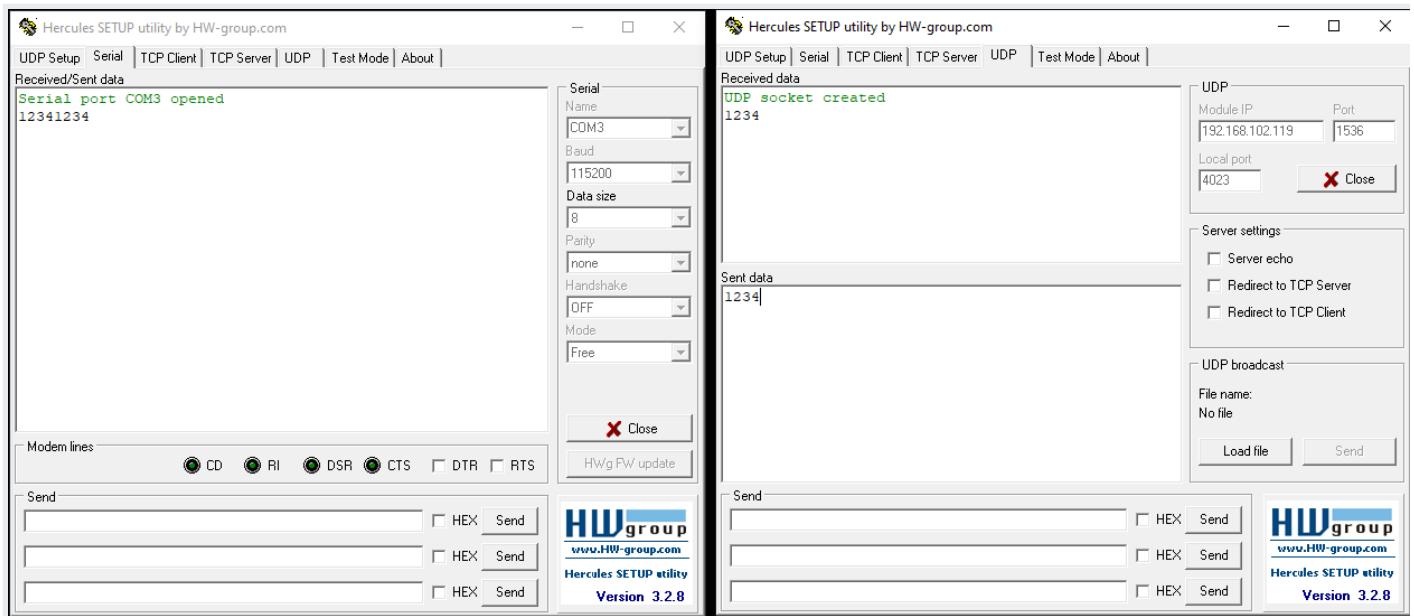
Hercules SETUP utility by HW-group.com

UDP Setup | Serial | TCP Client | TCP Server | UDP | Test Mode | About

Received/Sent data

Serial port COM3 opened
12341234

Serial
Name
COM3
Baud
115200
Data size
8
Parity
none
Handshake
OFF
Mode
Free

Close

HWg FW update

Modem lines
CD RI DSR CTS DTR RTS

Send
HEX Send
HEX Send
HEX Send

HW group
www.HW-group.com
Hercules SETUP utility
Version 3.2.8

Hercules SETUP utility by HW-group.com

UDP Setup | Serial | TCP Client | TCP Server | UDP | Test Mode | About

Received data

UDP socket created
1234

UDP
Module IP
192.168.102.119
Port
1536
Local port
4023

Close

Server settings
Server echo
Redirect to TCP Server
Redirect to TCP Client

Sent data
1234

UDP broadcast
File name:
No file
Load file
Send

Send
HEX Send
HEX Send
HEX Send

HW group
www.HW-group.com
Hercules SETUP utility
Version 3.2.8